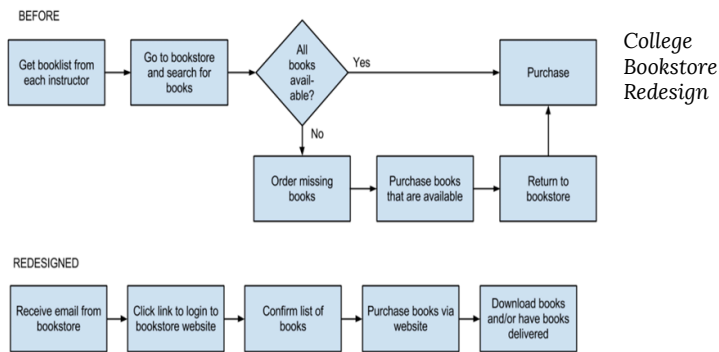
BEFORE

Get booklist from each instructor

Go to bookstore and search for books

All books available?

Yes

No

Purchase

Order missing books

Purchase books that are available

Return to bookstore

College Bookstore Redesign

REDESIGNED

Receive email from bookstore

Click link to login to bookstore website

Confirm list of books

Purchase books via website

Download books and/or have books delivered